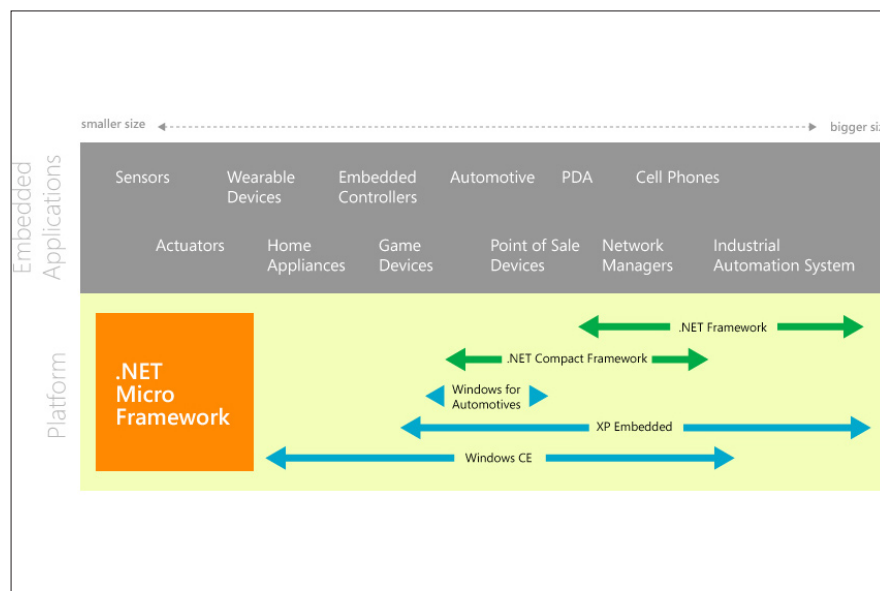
smaller size

bigger siz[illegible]

Embedded Applications

Sensors

Wearable Devices

Embedded Controllers

Automotive

PDA

Cell Phones

Actuators

Home Appliances

Game Devices

Point of Sale Devices

Network Managers

Industrial Automation System

Platform

.NET Micro Framework

.NET Framework

.NET Compact Framework

Windows for Automotives

XP Embedded

Windows CE